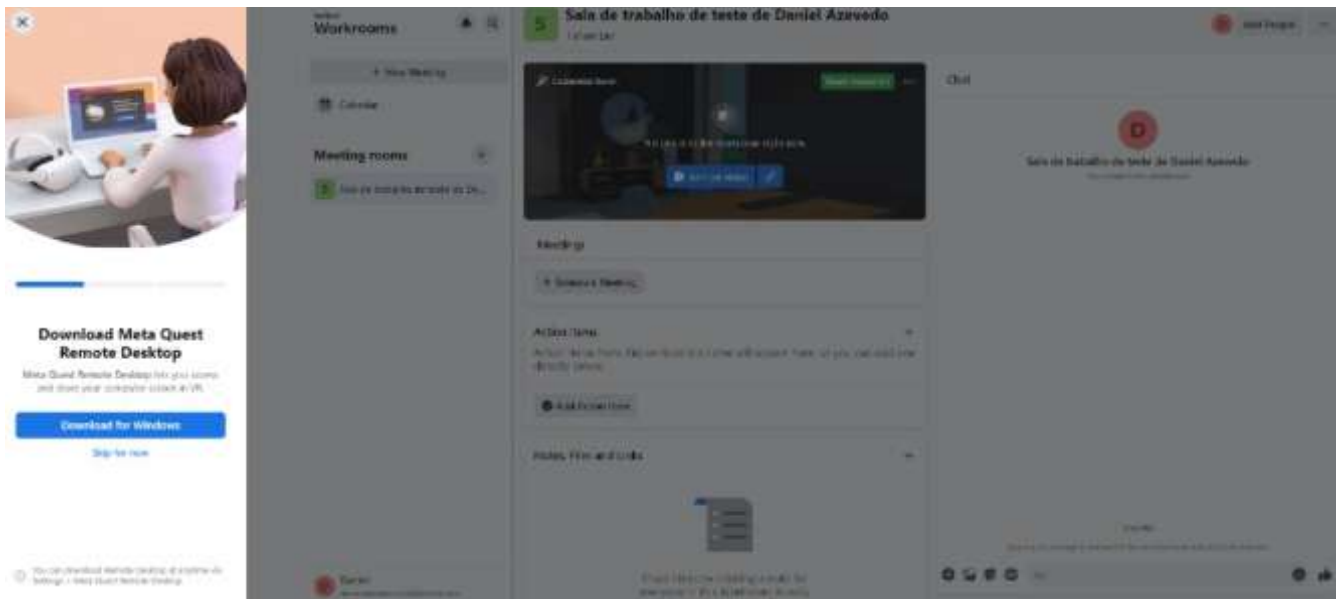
Download Meta Quest Remote Desktop

Meta Quest Remote Desktop lets you access and share your computer screen in VR.

Download for Windows

Skip for now

Workrooms

+ New Meeting

Calendar

Meeting rooms

Sala de trabalho de teste de Daniel Azevedo

Chat

D

Sala de trabalho de teste de Daniel Azevedo

Meetings

+ Schedule Meeting

Action Items

Add Action Item

Notes, Files and Links

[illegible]